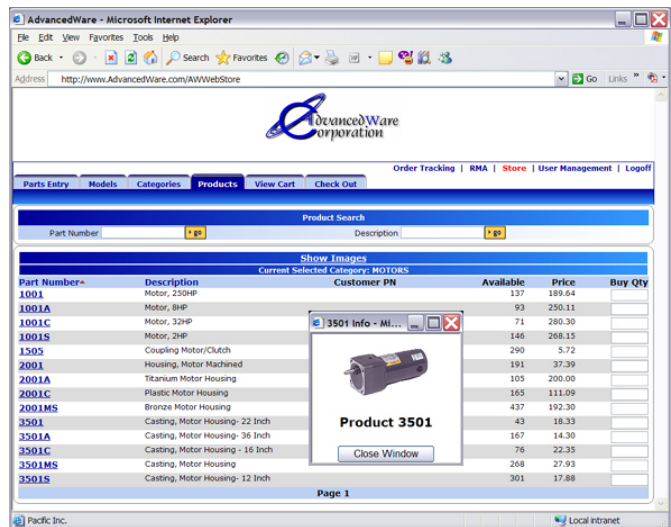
AdvancedWare - Microsoft Internet Explorer

File Edit View Favorites Tools Help

Back Search Favorites

Address http://www.AdvancedWare.com/AWWebStore Go Links »

AdvancedWare Corporation

Order Tracking | RMA | Store | User Management | Logoff

Parts Entry | Models | Categories | Products | View Cart | Check Out

Product Search

Part Number go Description go

Show Images

Current Selected Category: MOTORS

| Part Number | Description | Customer PN | Available | Price | Buy Qty |
|---|---|---|---|---|---|
| 1001 | Motor, 230HP | | 137 | 189.64 | |
| 1001A | Motor, 8HP | | 93 | 250.11 | |
| 1001C | Motor, 32HP | | 71 | 280.30 | |
| 1001S | Motor, 2HP | | 146 | 268.15 | |
| 1505 | Coupling Motor/Clutch | | 290 | 5.72 | |
| 2001 | Housing, Motor Machined | | 191 | 37.39 | |
| 2001A | Titanium Motor Housing | | 105 | 200.00 | |
| 2001C | Plastic Motor Housing | | 165 | 111.09 | |
| 2001MS | Bronze Motor Housing | | 437 | 192.30 | |
| 3501 | Casting, Motor Housing- 22 Inch | | 43 | 18.33 | |
| 3501A | Casting, Motor Housing- 36 Inch | | 167 | 14.30 | |
| 3501C | Casting, Motor Housing - 16 Inch | | 76 | 22.35 | |
| 3501MS | Casting, Motor Housing | | 268 | 27.93 | |
| 3501S | Casting, Motor Housing- 12 Inch | | 301 | 17.88 | |

Page 1

3501 Info - Mi...

Product 3501

Close Window

Pacific Inc. Local intranet